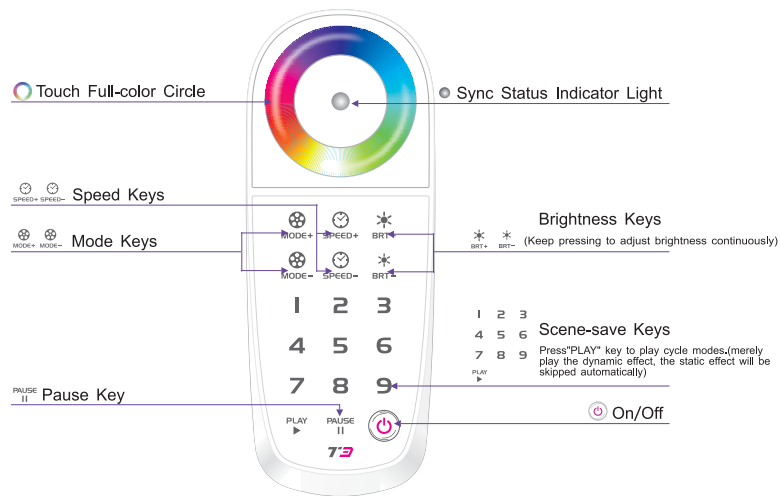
Touch Full-color Circle

Sync Status Indicator Light

SPEED+ SPEED− Speed Keys

MODE+ MODE− Mode Keys

Brightness Keys

BRT+ BRT− (Keep pressing to adjust brightness continuously)

MODE+ SPEED+ BRT+

MODE− SPEED− BRT−

1 2 3

4 5 6

7 8 9

1 2 3
4 5 6
7 8 9
PLAY

Scene-save Keys

Press"PLAY" key to play cycle modes.(merely play the dynamic effect, the static effect will be skipped automatically)

PAUSE Pause Key

PLAY

PAUSE

On/Off

T3